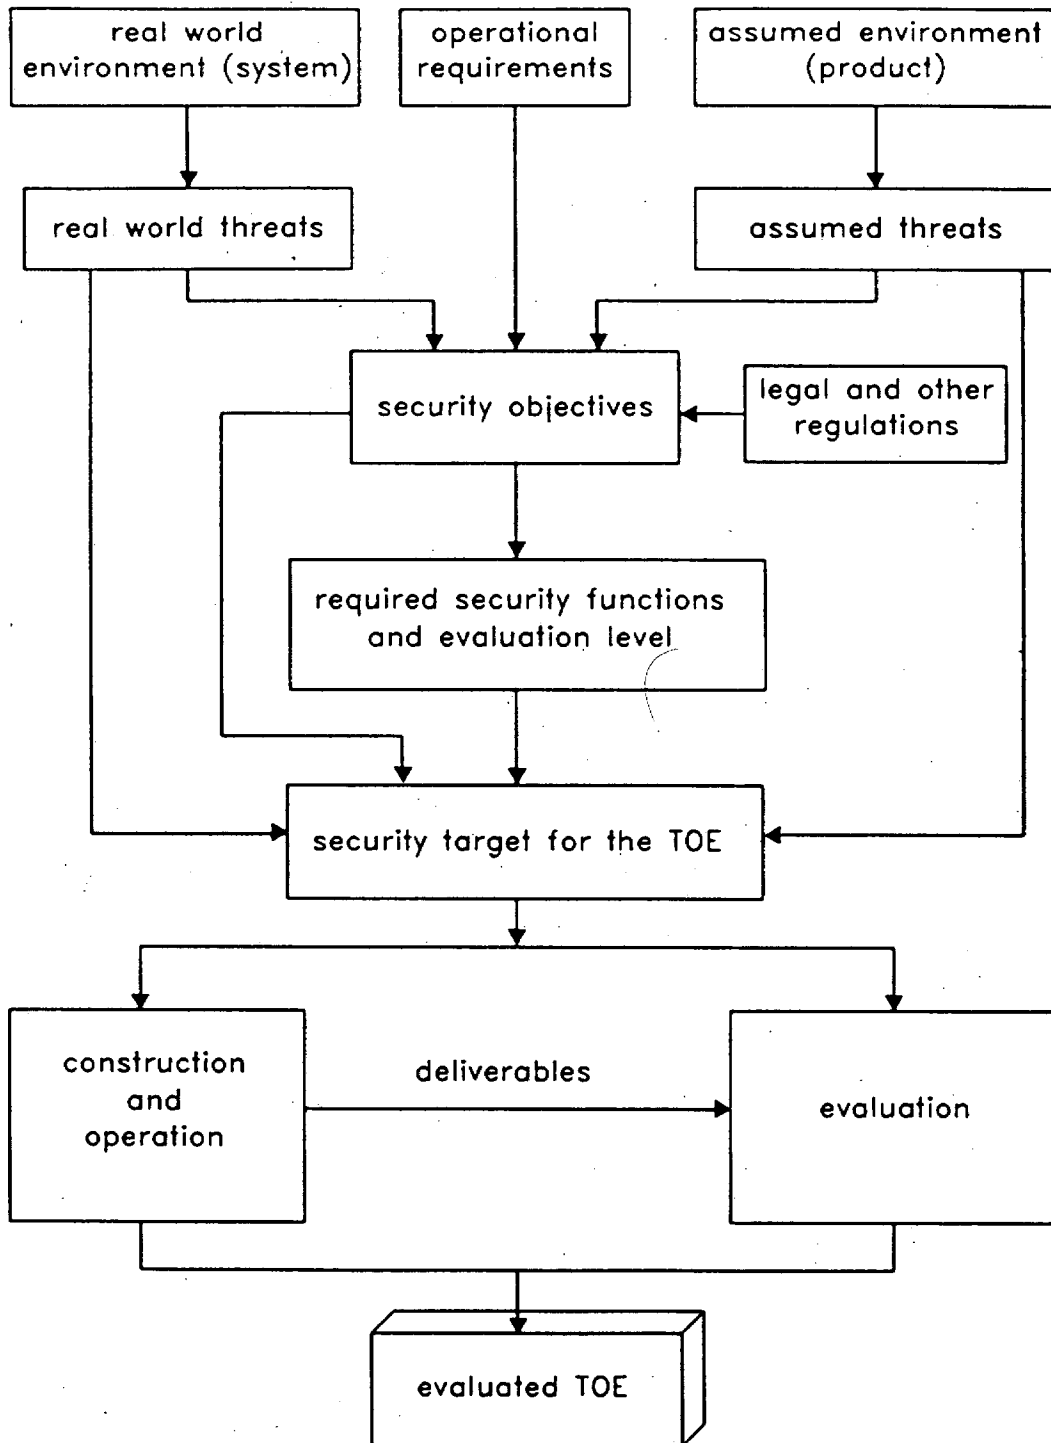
real world environment (system)

operational requirements

assumed environment (product)

real world threats

assumed threats

security objectives

legal and other regulations

required security functions and evaluation level

security target for the TOE

construction and operation

deliverables

evaluation

evaluated TOE